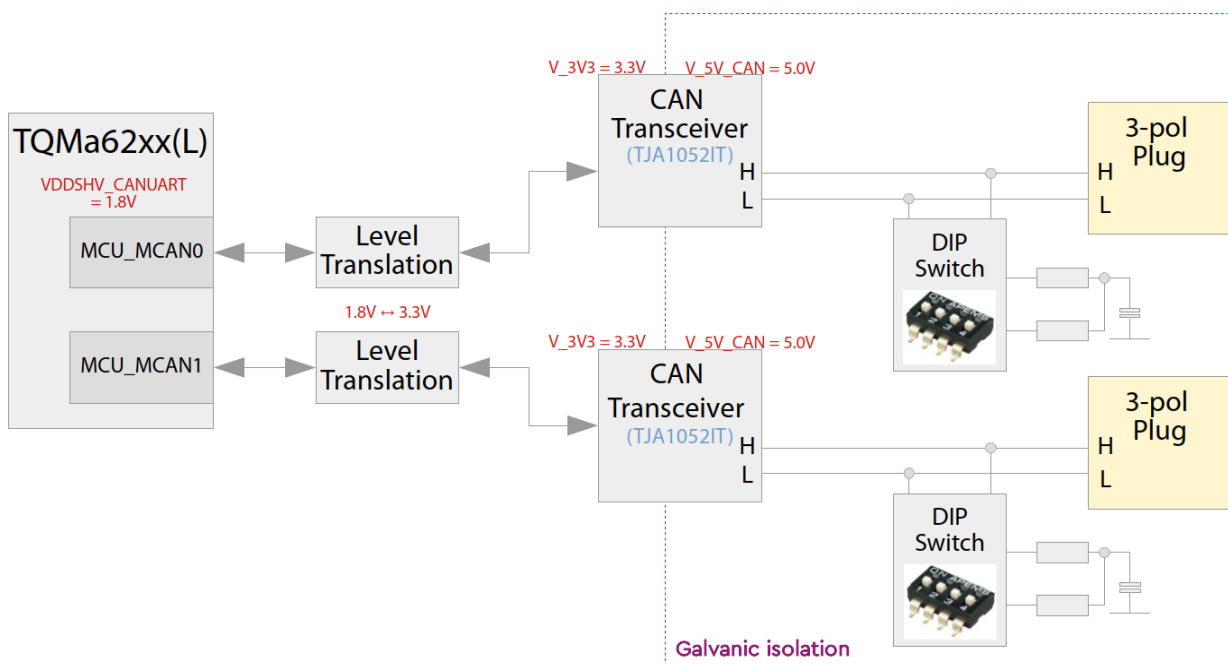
TQMa62xx(L)

VDDSHV_CANUART = 1.8V

MCU_MCAN0

MCU_MCAN1

Level Translation

1.8V ↔ 3.3V

Level Translation

V_3V3 = 3.3V

V_5V_CAN = 5.0V

CAN Transceiver (TJA1052IT)

H

L

V_3V3 = 3.3V

V_5V_CAN = 5.0V

CAN Transceiver (TJA1052IT)

H

L

3-pol Plug

H

L

DIP Switch

3-pol Plug

H

L

DIP Switch

Galvanic isolation